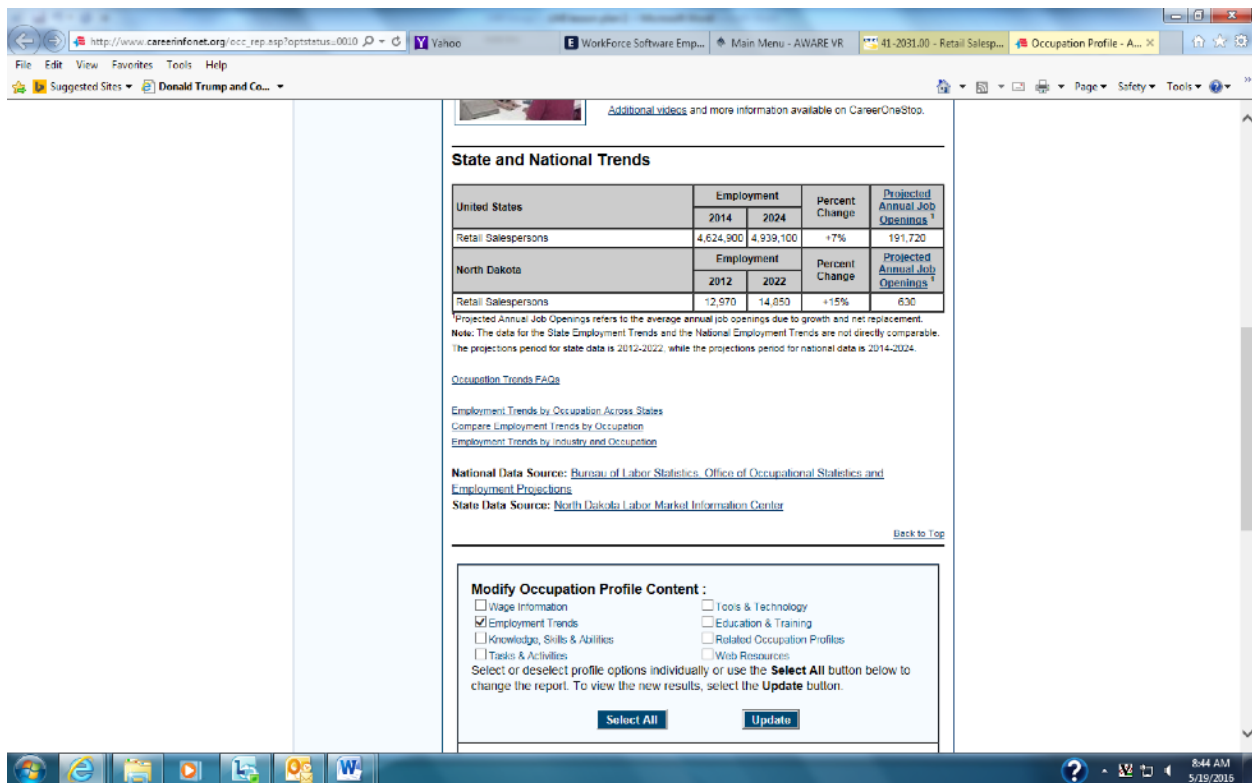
http://www.careerinfonet.org/occ_rep.asp?optstatus=0010 Yahoo WorkForce Software Emp... Main Menu - AWARE VR 41-2031.00 - Retail Salesp... Occupation Profile - A...

File Edit View Favorites Tools Help

Suggested Sites Donald Trump and Co...

Page Safety Tools

Additional videos and more information available on CareerOneStop.

State and National Trends

| United States | Employment 2014 | Employment 2024 | Percent Change | Projected Annual Job Openings ¹ |
|---|---|---|---|---|
| Retail Salespersons | 4,624,900 | 4,939,100 | +7% | 191,720 |
| North Dakota | 2012 | 2022 | Percent Change | Projected Annual Job Openings ¹ |
| Retail Salespersons | 12,970 | 14,850 | +15% | 630 |

¹Projected Annual Job Openings refers to the average annual job openings due to growth and net replacement.
Note: The data for the State Employment Trends and the National Employment Trends are not directly comparable. The projections period for state data is 2012-2022, while the projections period for national data is 2014-2024.

Occupation Trends FAQs

Employment Trends by Occupation Across States
Compare Employment Trends by Occupation
Employment Trends by Industry and Occupation

National Data Source: Bureau of Labor Statistics, Office of Occupational Statistics and Employment Projections
State Data Source: North Dakota Labor Market Information Center

Back to Top

Modify Occupation Profile Content :
Wage Information
Tools & Technology
Employment Trends
Education & Training
Knowledge, Skills & Abilities
Related Occupation Profiles
Tasks & Activities
Web Resources
Select or deselect profile options individually or use the Select All button below to change the report. To view the new results, select the Update button.

Select All Update

8:44 AM
5/19/2016